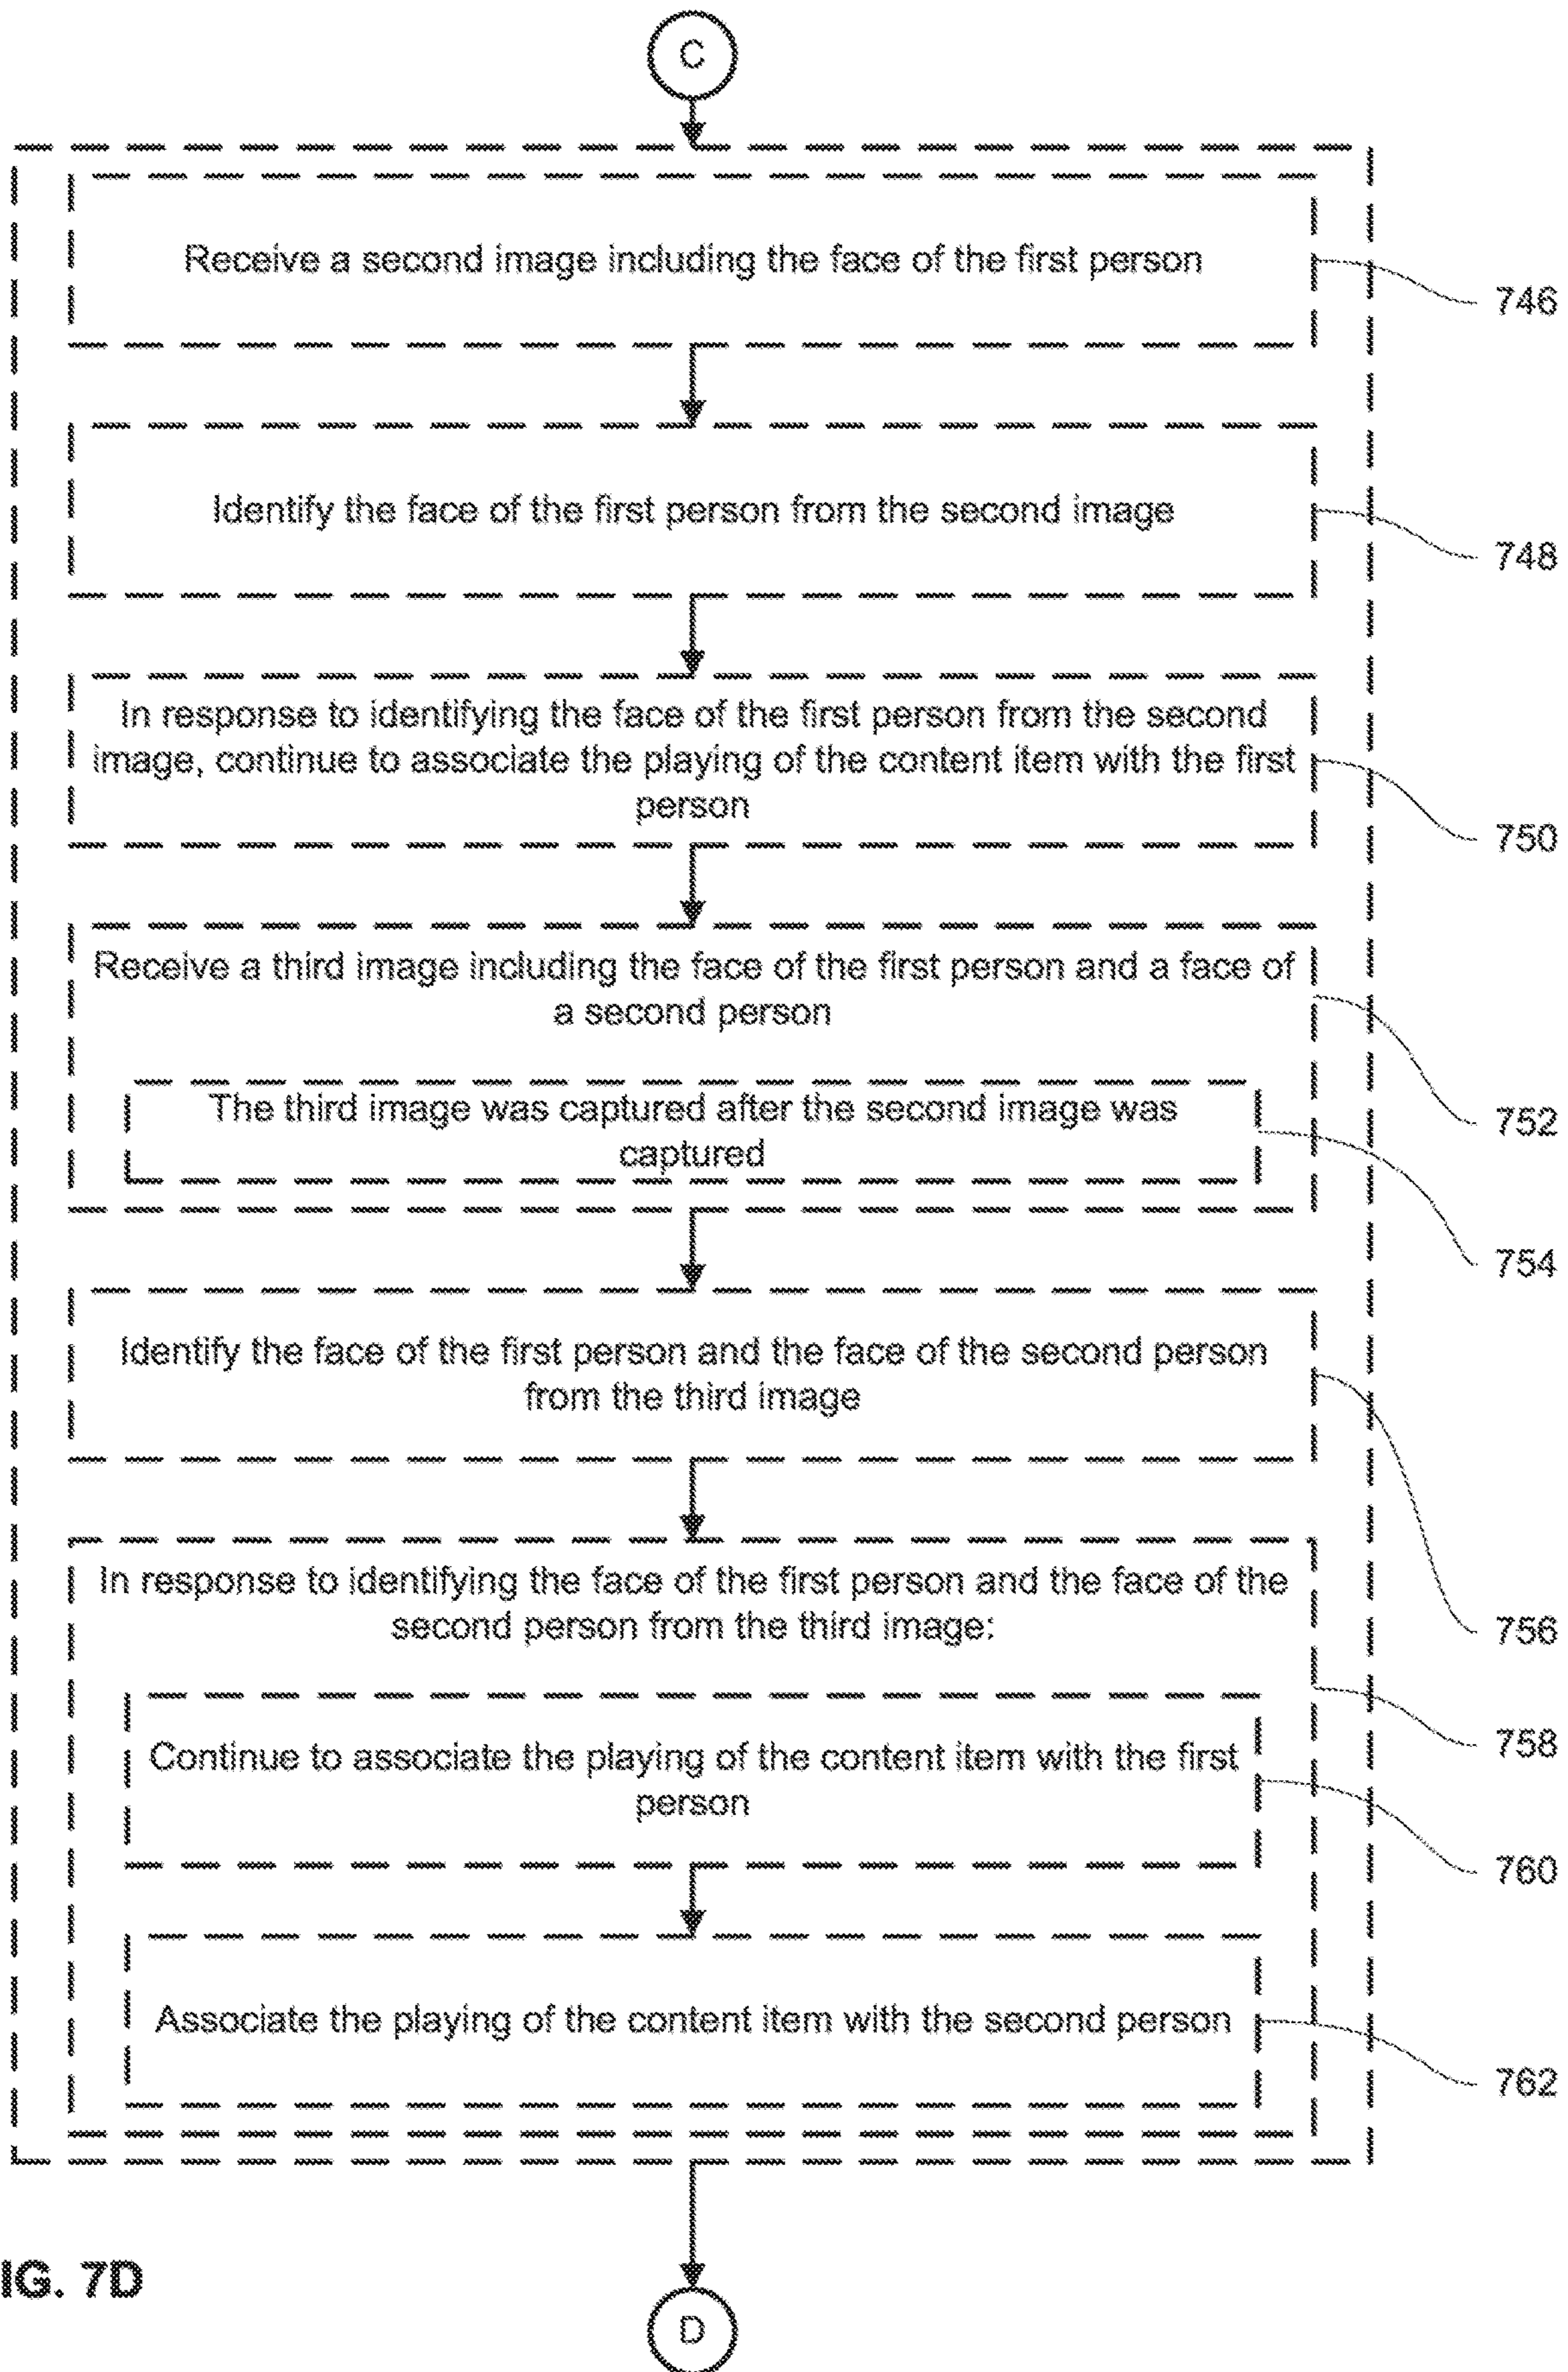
C

Receive a second image including the face of the first person

746

Identify the face of the first person from the second image

748

In response to identifying the face of the first person from the second image, continue to associate the playing of the content item with the first person

750

Receive a third image including the face of the first person and a face of a second person

752

The third image was captured after the second image was captured

754

Identify the face of the first person and the face of the second person from the third image

756

In response to identifying the face of the first person and the face of the second person from the third image:

758

Continue to associate the playing of the content item with the first person

760

Associate the playing of the content item with the second person

762

IG. 7D

D